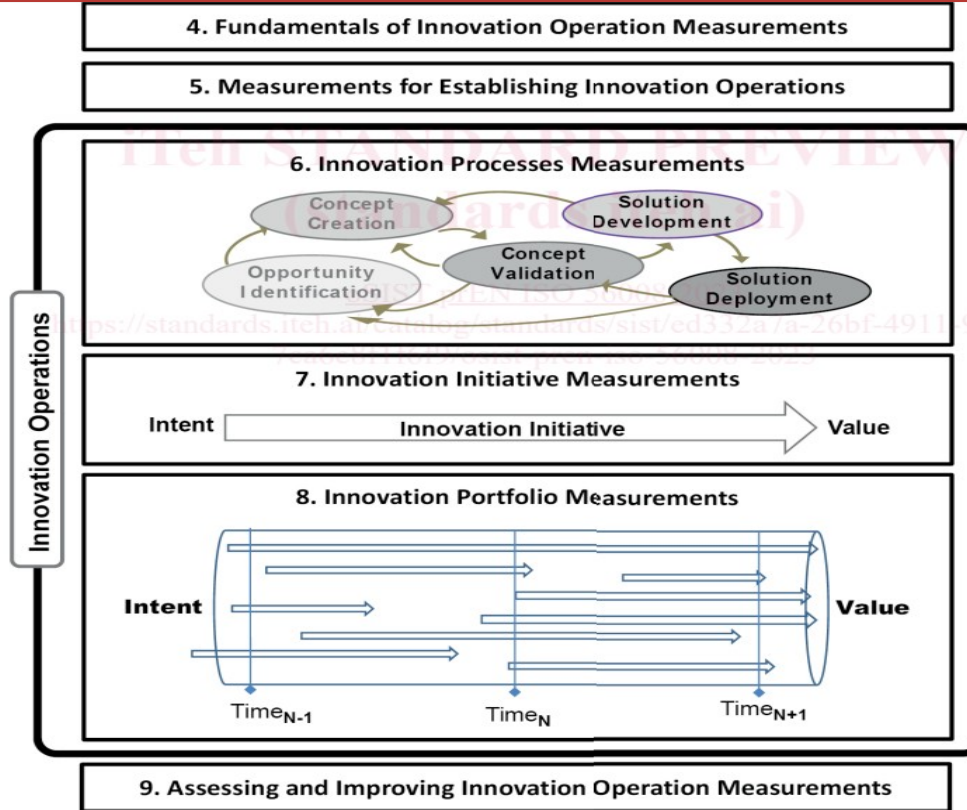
4. Fundamentals of Innovation Operation Measurements

5. Measurements for Establishing Innovation Operations

iTeh STANDARD PREVIEW
(standards.iteh.ai)

Innovation Operations

6. Innovation Processes Measurements

Concept Creation

Solution Development

Concept Validation

Opportunity Identification

Solution Deployment

SIST prEN ISO 56008:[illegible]
https://standards.iteh.ai/catalog/standards/sist/ed332a7a-26bf-4911-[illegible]
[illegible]/sist-pren-iso-56008-2023

7. Innovation Initiative Measurements

Intent

Innovation Initiative

Value

8. Innovation Portfolio Measurements

Intent

Value

Time$_{N-1}$

Time$_{N}$

Time$_{N+1}$

9. Assessing and Improving Innovation Operation Measurements